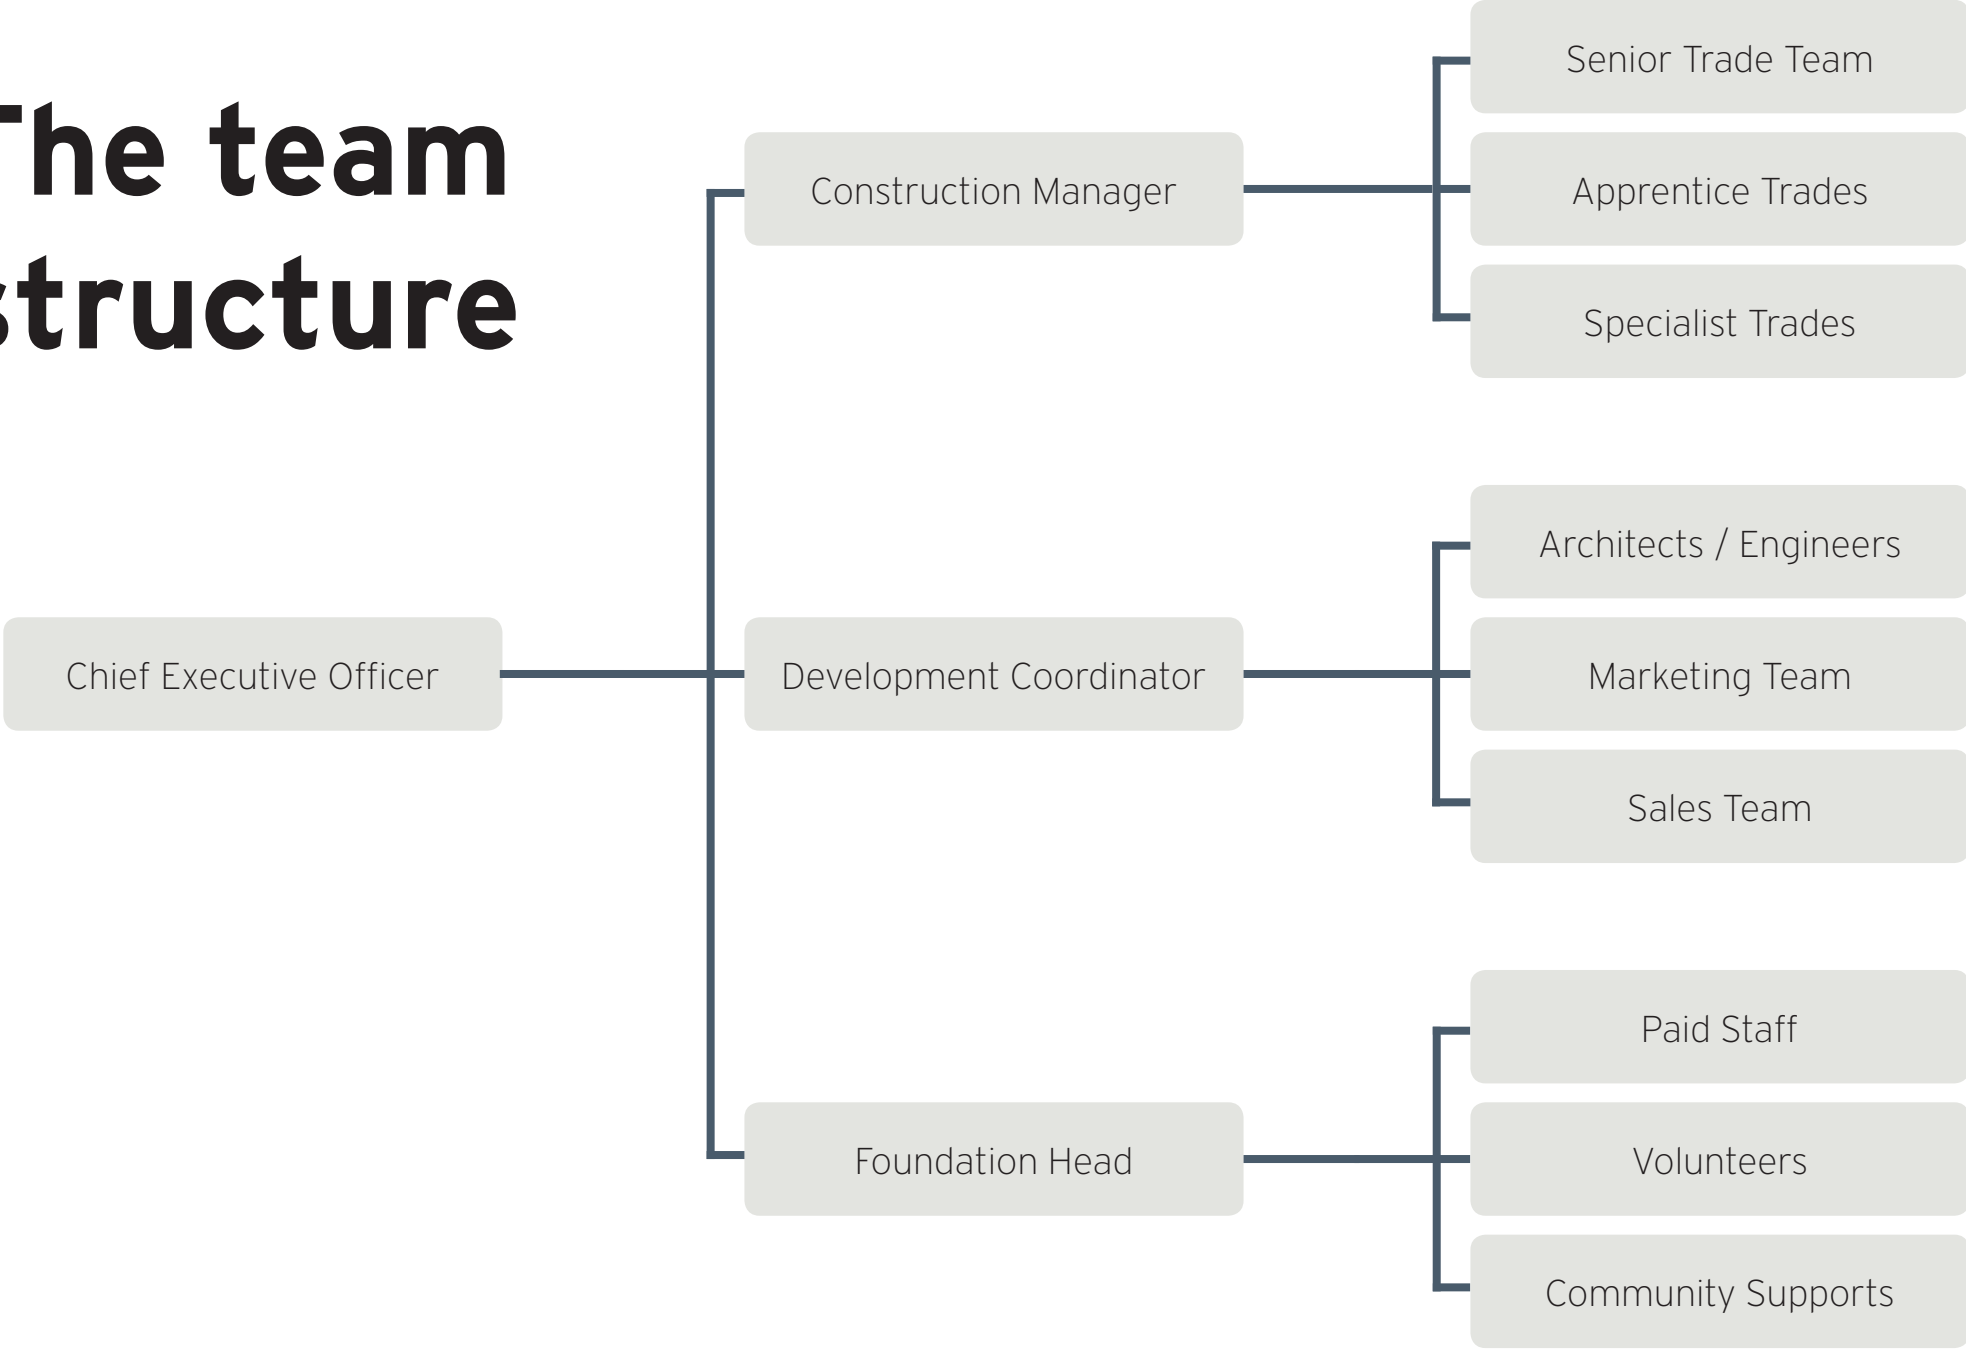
he team
structure

Chief Executive Officer

Construction Manager

Development Coordinator

Foundation Head

Senior Trade Team

Apprentice Trades

Specialist Trades

Architects / Engineers

Marketing Team

Sales Team

Paid Staff

Volunteers

Community Supports